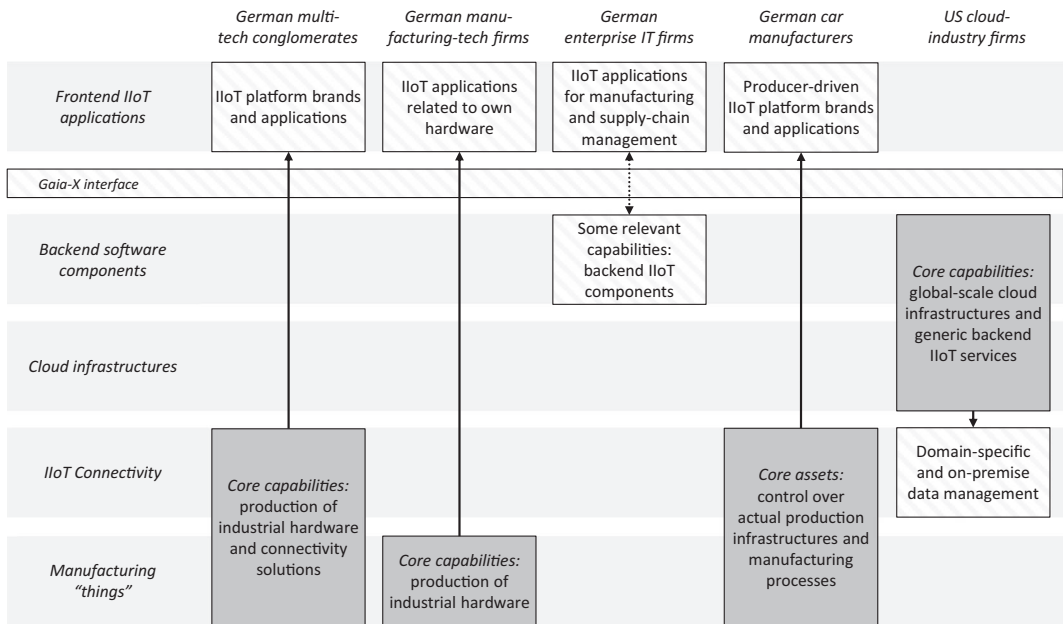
German multi-tech conglomerates

German manufacturing-tech firms

German enterprise IT firms

German car manufacturers

US cloud-industry firms

Frontend IIoT applications

IIoT platform brands and applications

IIoT applications related to own hardware

IIoT applications for manufacturing and supply-chain management

Producer-driven IIoT platform brands and applications

Gaia-X interface

Backend software components

Some relevant capabilities: backend IIoT components

Core capabilities: global-scale cloud infrastructures and generic backend IIoT services

Cloud infrastructures

IIoT Connectivity

Core capabilities: production of industrial hardware and connectivity solutions

Core assets: control over actual production infrastructures and manufacturing processes

Domain-specific and on-premise data management

Manufacturing "things"

Core capabilities: production of industrial hardware